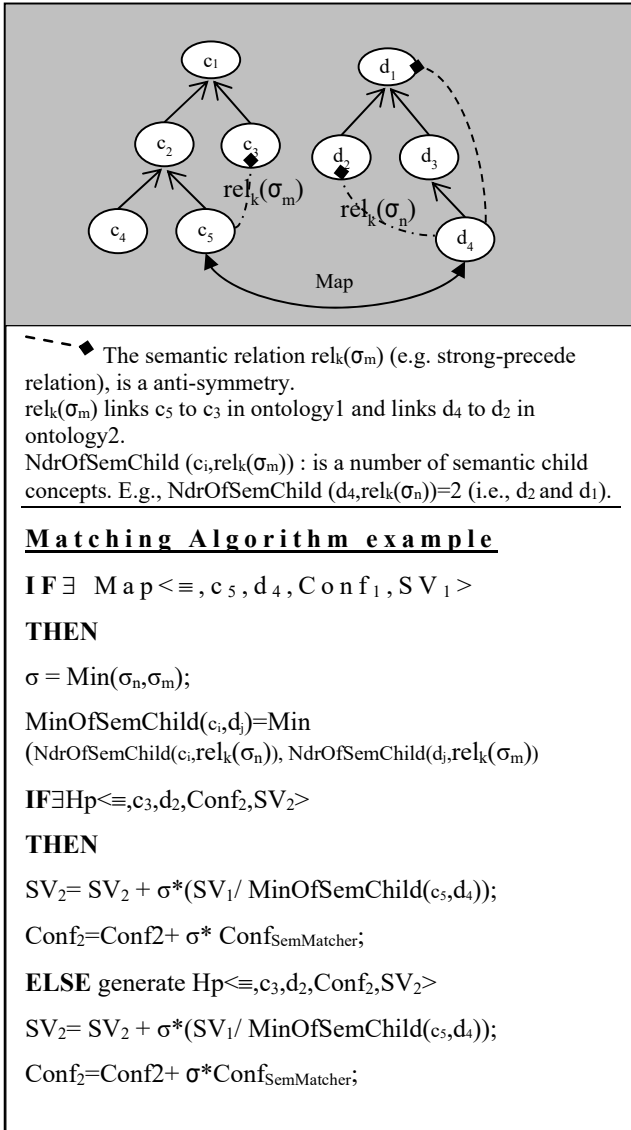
$c_1$

$c_2$

$c_3$

$c_4$

$c_5$

$rel_k(\sigma_m)$

$d_1$

$d_2$

$d_3$

$d_4$

$rel_k(\sigma_n)$

Map

The semantic relation $rel_k(\sigma_m)$ (e.g. strong-precede relation), is a anti-symmetry.
$rel_k(\sigma_m)$ links $c_5$ to $c_3$ in ontology1 and links $d_4$ to $d_2$ in ontology2.
NdrOfSemChild ($c_i$,$rel_k(\sigma_m)$) : is a number of semantic child concepts. E.g., NdrOfSemChild ($d_4$,$rel_k(\sigma_n)$)=2 (i.e., $d_2$ and $d_1$).

**Matching Algorithm example**

**IF** ∃ Map<≡, $c_5$, $d_4$, $Conf_1$, $SV_1$>

**THEN**

$\sigma$ = Min($\sigma_n$,$\sigma_m$);

MinOfSemChild($c_i$,$d_j$)=Min (NdrOfSemChild($c_i$,$rel_k(\sigma_n)$), NdrOfSemChild($d_j$,$rel_k(\sigma_m)$))

**IF**∃Hp<≡,$c_3$,$d_2$,$Conf_2$,$SV_2$>

**THEN**

$SV_2$= $SV_2$ + $\sigma$*($SV_1$/ MinOfSemChild($c_5$,$d_4$));

$Conf_2$=Conf2+ $\sigma$* $Conf_{SemMatcher}$;

**ELSE** generate Hp<≡,$c_3$,$d_2$,$Conf_2$,$SV_2$>

$SV_2$= $SV_2$ + $\sigma$*($SV_1$/ MinOfSemChild($c_5$,$d_4$));

$Conf_2$=Conf2+ $\sigma$*$Conf_{SemMatcher}$;